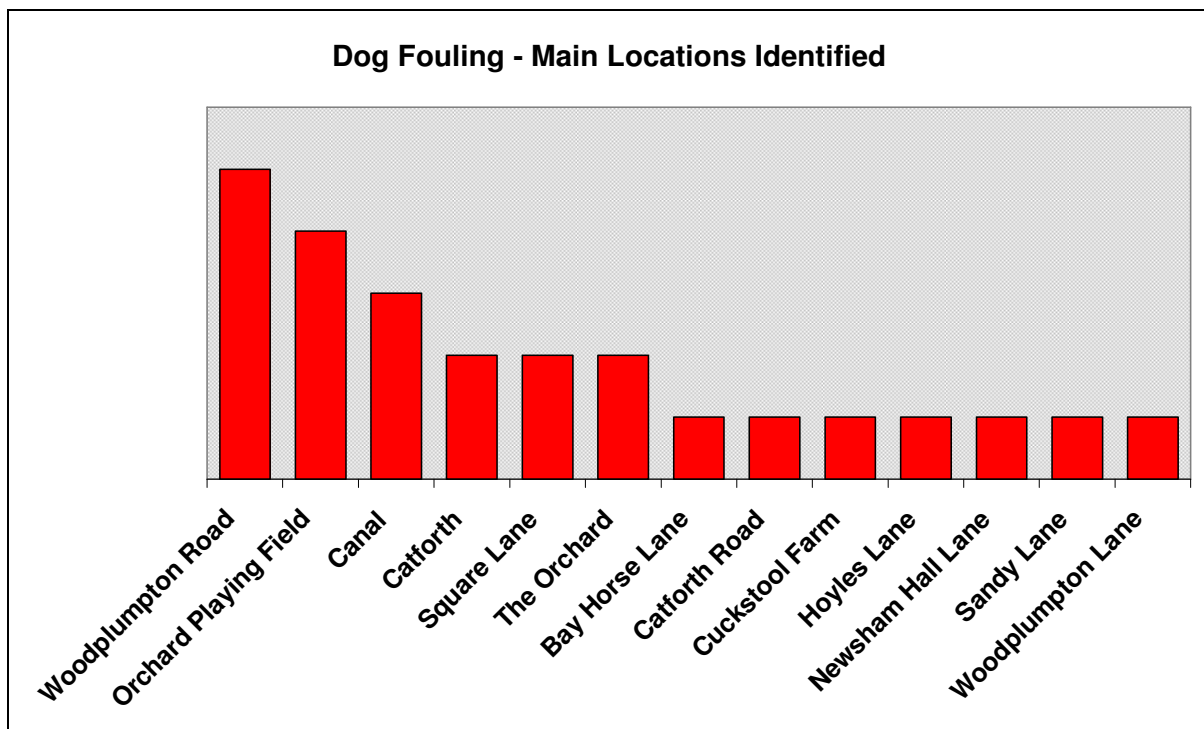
Dog Fouling - Main Locations Identified

Woodplumpton Road
Orchard Playing Field
Canal
Catforth
Square Lane
The Orchard
Bay Horse Lane
Catforth Road
Cuckstool Farm
Hoyles Lane
Newsham Hall Lane
Sandy Lane
Woodplumpton Lane